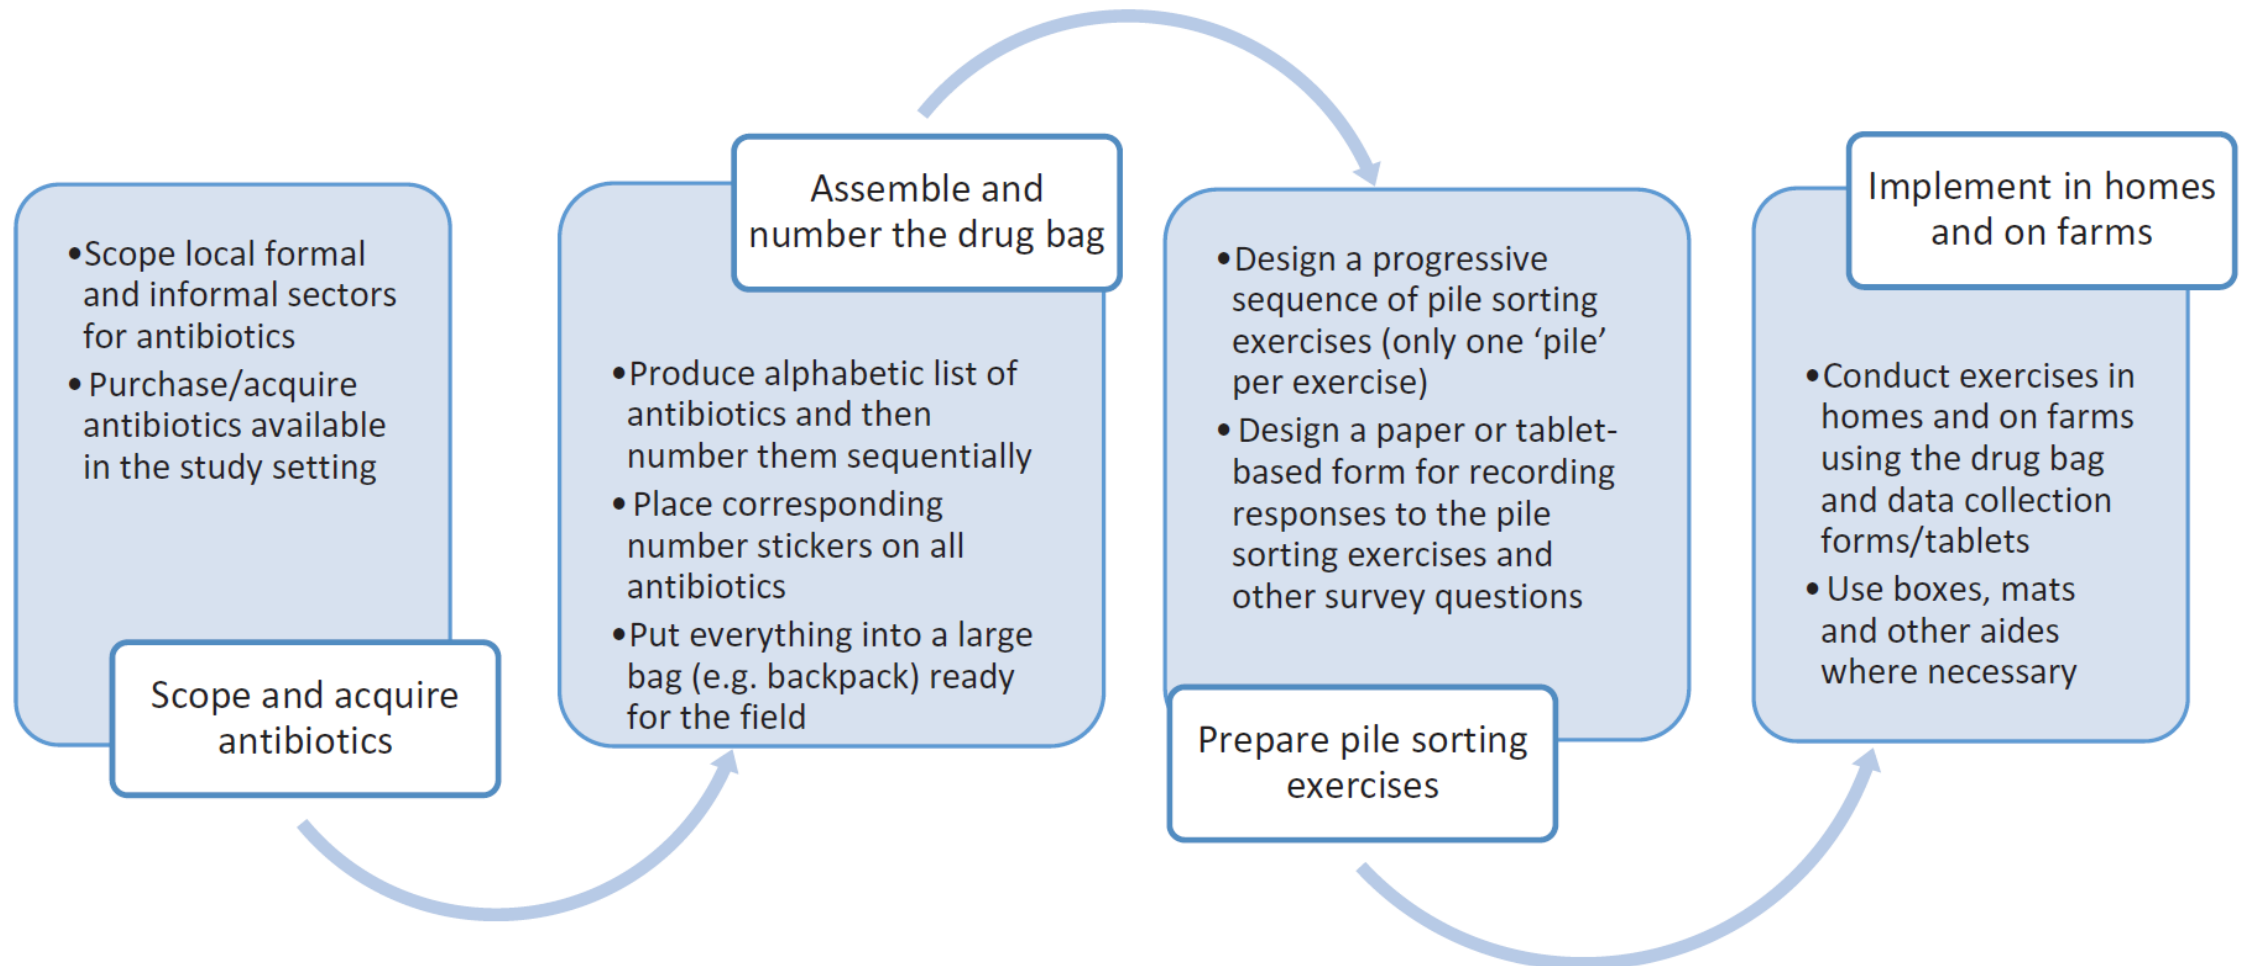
• Scope local formal and informal sectors for antibiotics
• Purchase/acquire antibiotics available in the study setting

Scope and acquire antibiotics

Assemble and number the drug bag

• Produce alphabetic list of antibiotics and then number them sequentially
• Place corresponding number stickers on all antibiotics
• Put everything into a large bag (e.g. backpack) ready for the field

• Design a progressive sequence of pile sorting exercises (only one 'pile' per exercise)
• Design a paper or tablet-based form for recording responses to the pile sorting exercises and other survey questions

Prepare pile sorting exercises

Implement in homes and on farms

• Conduct exercises in homes and on farms using the drug bag and data collection forms/tablets
• Use boxes, mats and other aides where necessary